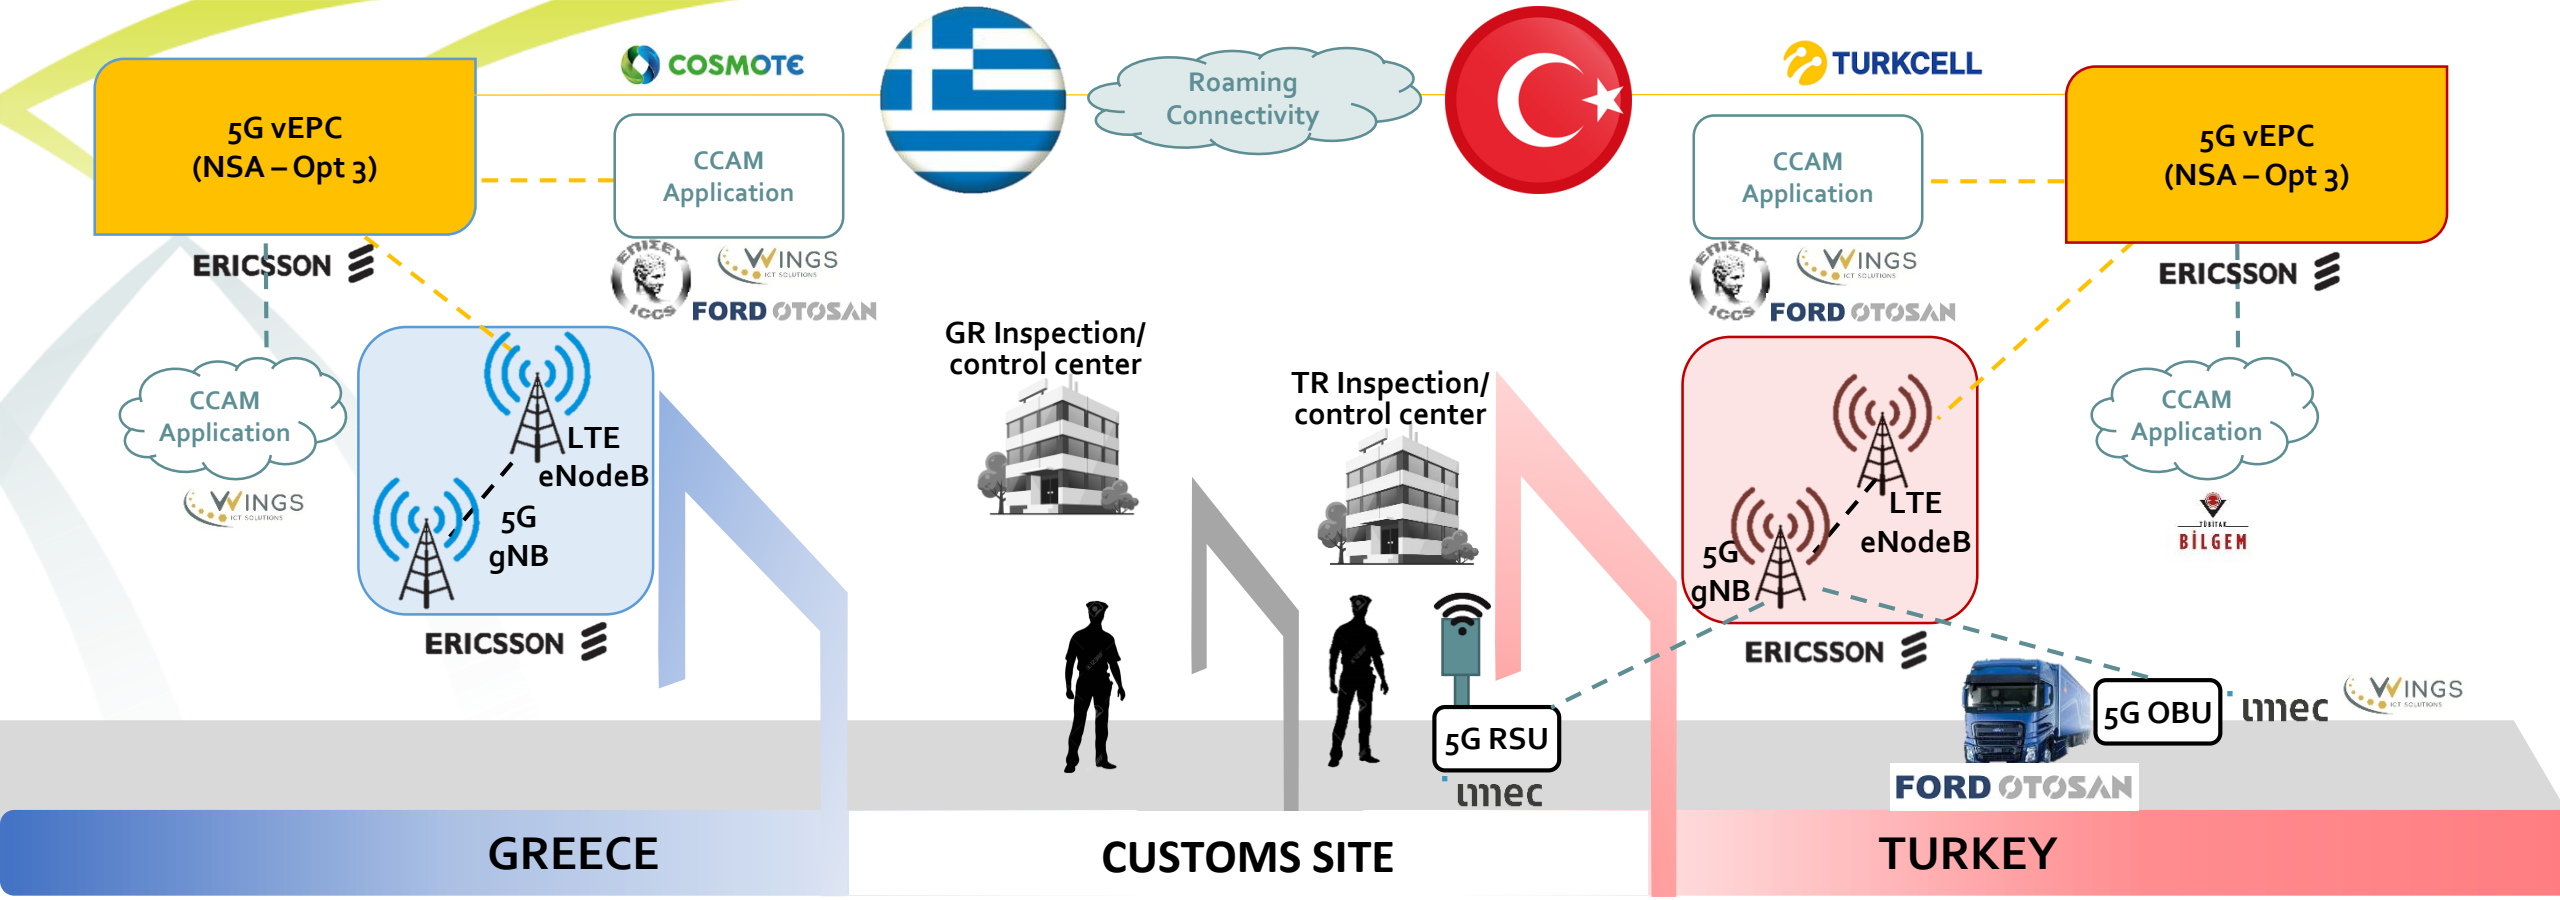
COSMOTE

5G vEPC
(NSA – Opt 3)

CCAM
Application

Roaming
Connectivity

TURKCELL

CCAM
Application

5G vEPC
(NSA – Opt 3)

ERICSSON

ΕΠΙΣΕΥ ICCS

WINGS ICT SOLUTIONS

FORD OTOSAN

ΕΠΙΣΕΥ ICCS

WINGS ICT SOLUTIONS

FORD OTOSAN

ERICSSON

CCAM
Application

WINGS ICT SOLUTIONS

LTE
eNodeB

5G
gNB

ERICSSON

GR Inspection/
control center

TR Inspection/
control center

5G
gNB

LTE
eNodeB

ERICSSON

CCAM
Application

TÜBİTAK BİLGEM

5G RSU

imec

5G OBU

imec

WINGS ICT SOLUTIONS

FORD OTOSAN

GREECE

CUSTOMS SITE

TURKEY